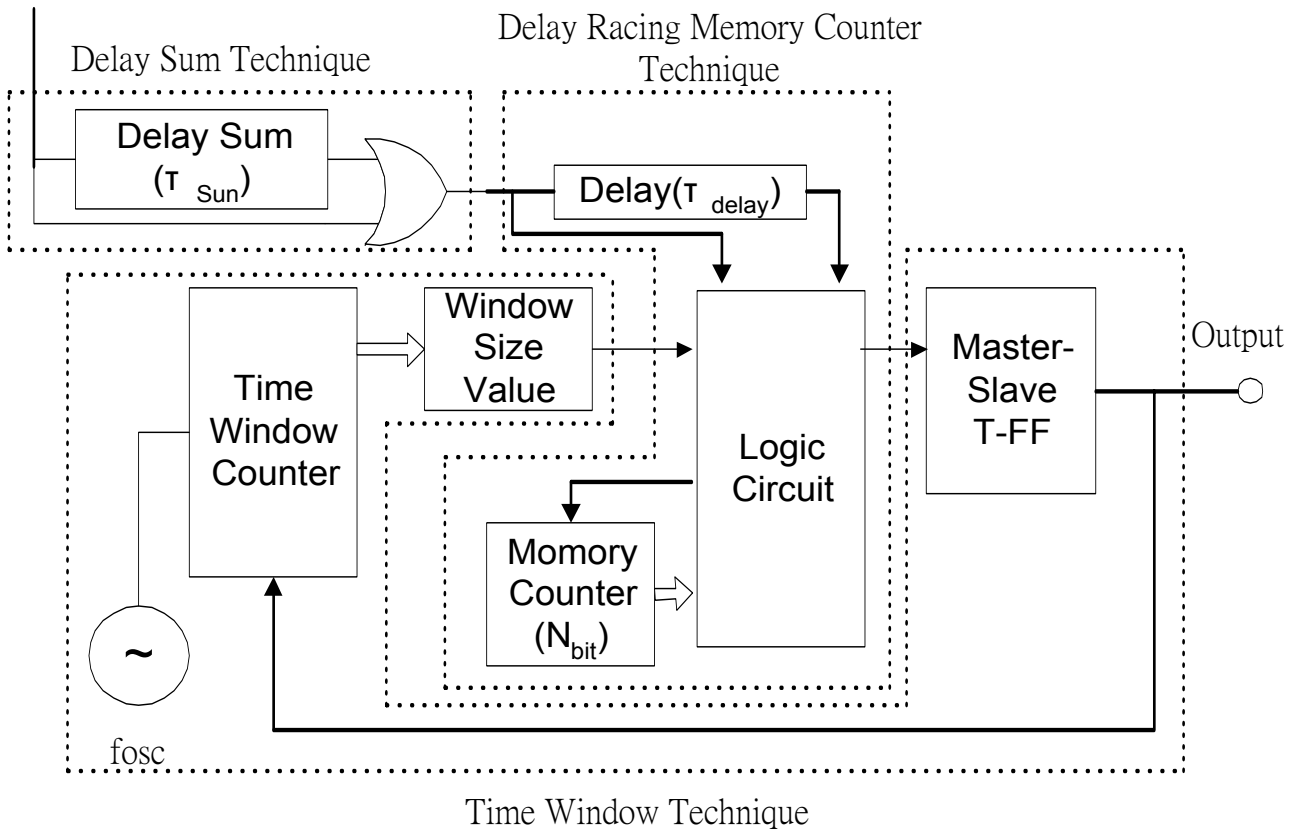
Delay Racing Memory Counter Technique

Delay Sum Technique

Delay Sum ($\tau_{Sun}$)

Delay($\tau_{delay}$)

Window Size Value

Time Window Counter

Logic Circuit

Master-Slave T-FF

Output

Momory Counter ($N_{bit}$)

~

fosc

Time Window Technique